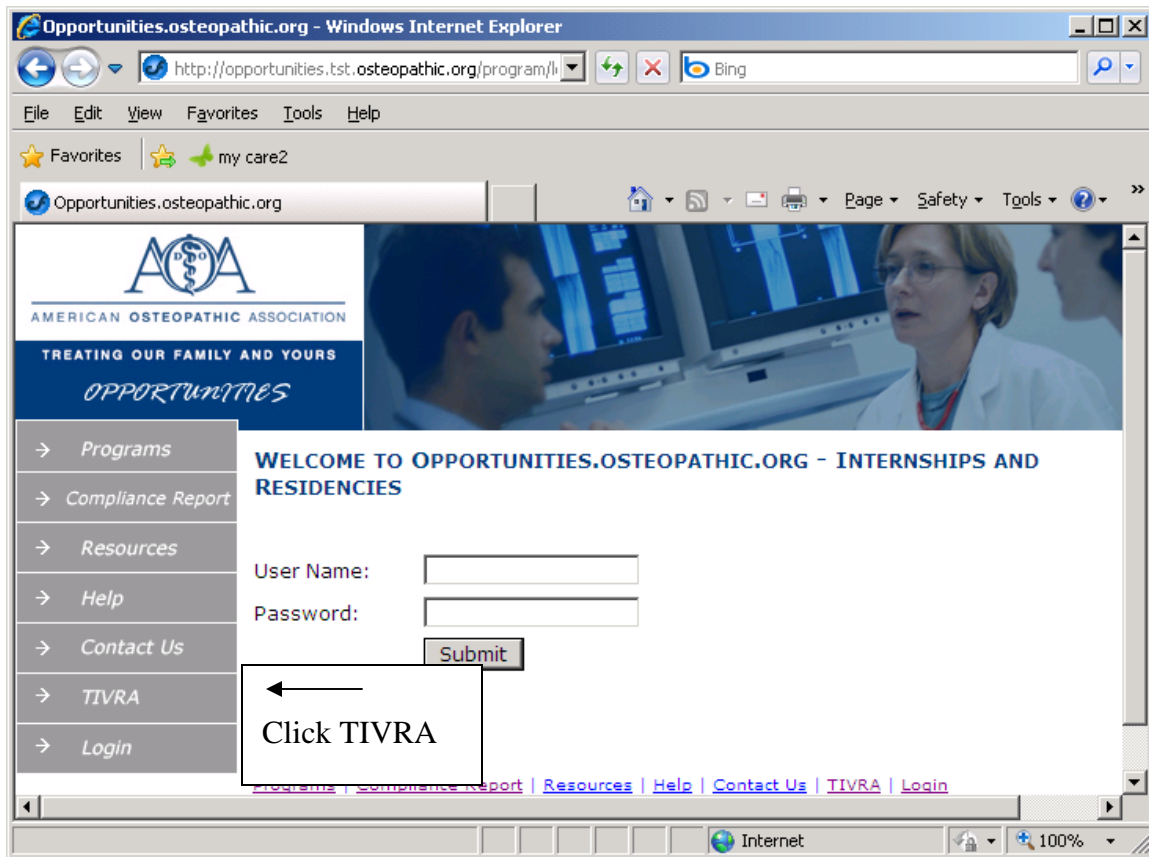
Opportunities.osteopathic.org - Windows Internet Explorer

http://opportunities.tst.osteopathic.org/program/l

Bing

File Edit View Favorites Tools Help

Favorites

my care2

Opportunities.osteopathic.org

Page ▾ Safety ▾ Tools ▾

AMERICAN OSTEOPATHIC ASSOCIATION

TREATING OUR FAMILY AND YOURS

OPPORTUNITIES

Programs

Compliance Report

Resources

Help

Contact Us

TIVRA

Login

WELCOME TO OPPORTUNITIES.OSTEOPATHIC.ORG - INTERNSHIPS AND RESIDENCIES

User Name:

Password:

Submit

Click TIVRA

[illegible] | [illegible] Report | Resources | Help | Contact Us | TIVRA | Login

Internet

100%